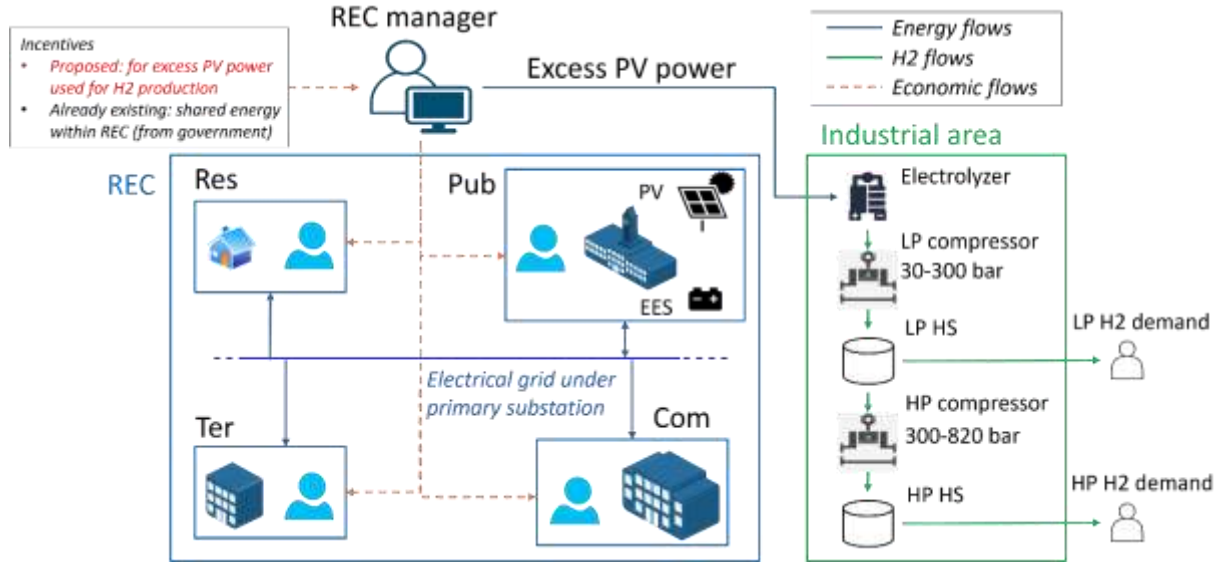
Incentives
• Proposed: for excess PV power used for H2 production
• Already existing: shared energy within REC (from government)

REC manager

Excess PV power

Energy flows
H2 flows
Economic flows

Industrial area

REC

Res

Pub

PV

EES

Electrical grid under primary substation

Ter

Com

Electrolyzer

LP compressor 30-300 bar

LP HS

LP H2 demand

HP compressor 300-820 bar

HP HS

HP H2 demand